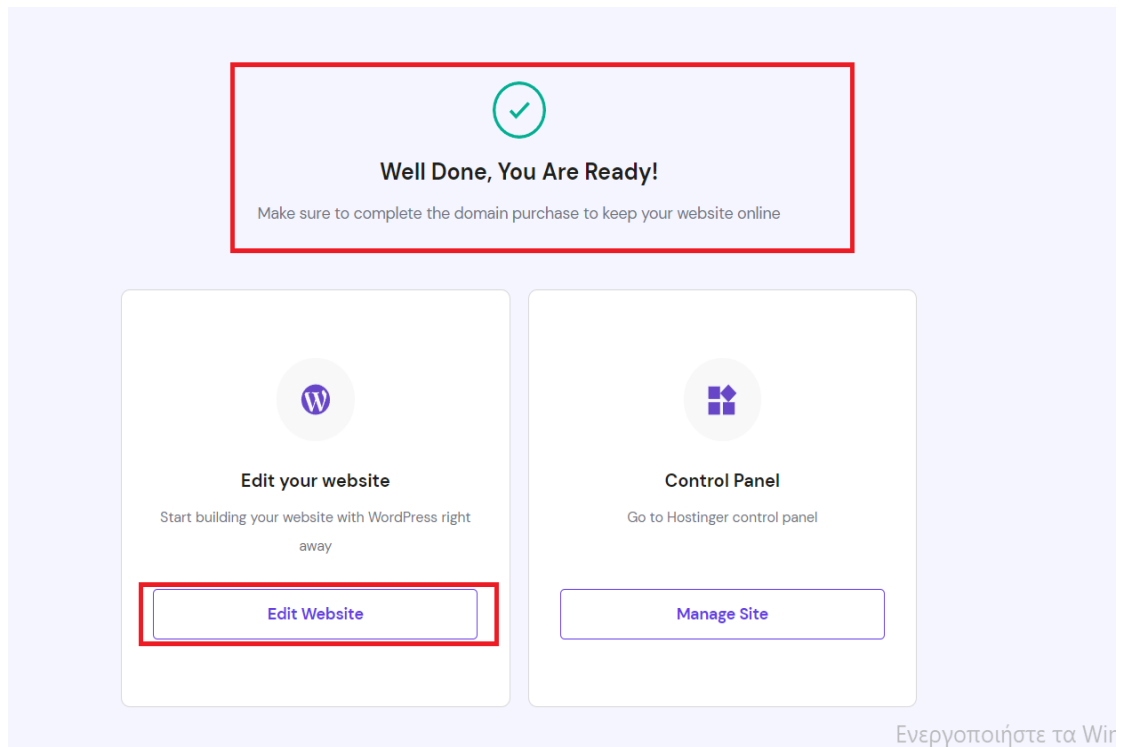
Well Done, You Are Ready!

Make sure to complete the domain purchase to keep your website online

Edit your website

Start building your website with WordPress right away

Edit Website

Control Panel

Go to Hostinger control panel

Manage Site

Ενεργοποιήστε τα Wir